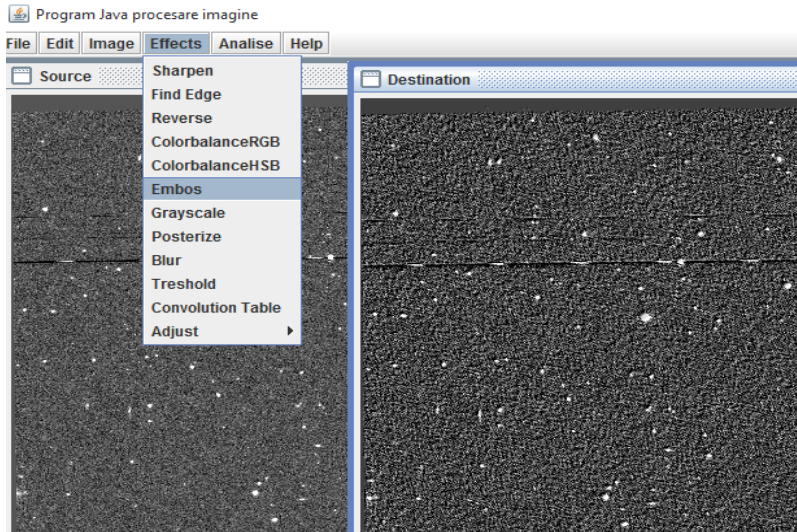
Program Java procesare imagine

File Edit Image Effects Analise Help

Source

Sharpen
Find Edge
Reverse
ColorbalanceRGB
ColorbalanceHSB
Embos
Grayscale
Posterize
Blur
Treshold
Convolution Table
Adjust

Destination